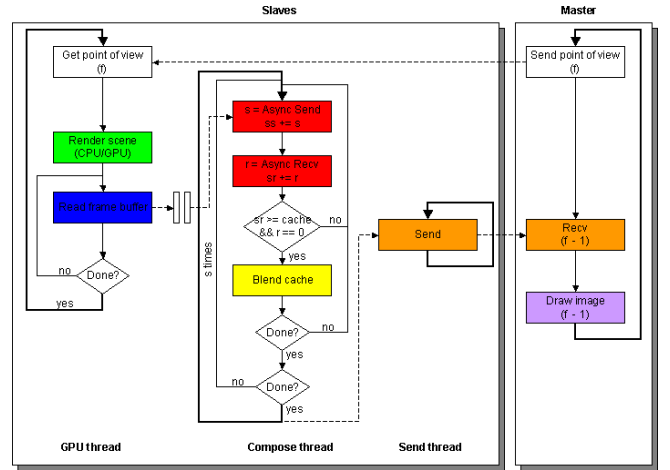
Slaves

Master

Get point of view
(f)

Render scene
(CPU/GPU)

Read frame buffer

no

Done?

yes

s = Async Send
ss += s

r = Async Recv
sr += r

sr >= cache
&& r == 0

no

yes

Blend cache

Done?

no

yes

no

Done?

yes

s times

Send

Send point of view
(f)

Recv
(f - 1)

Draw image
(f - 1)

GPU thread

Compose thread

Send thread